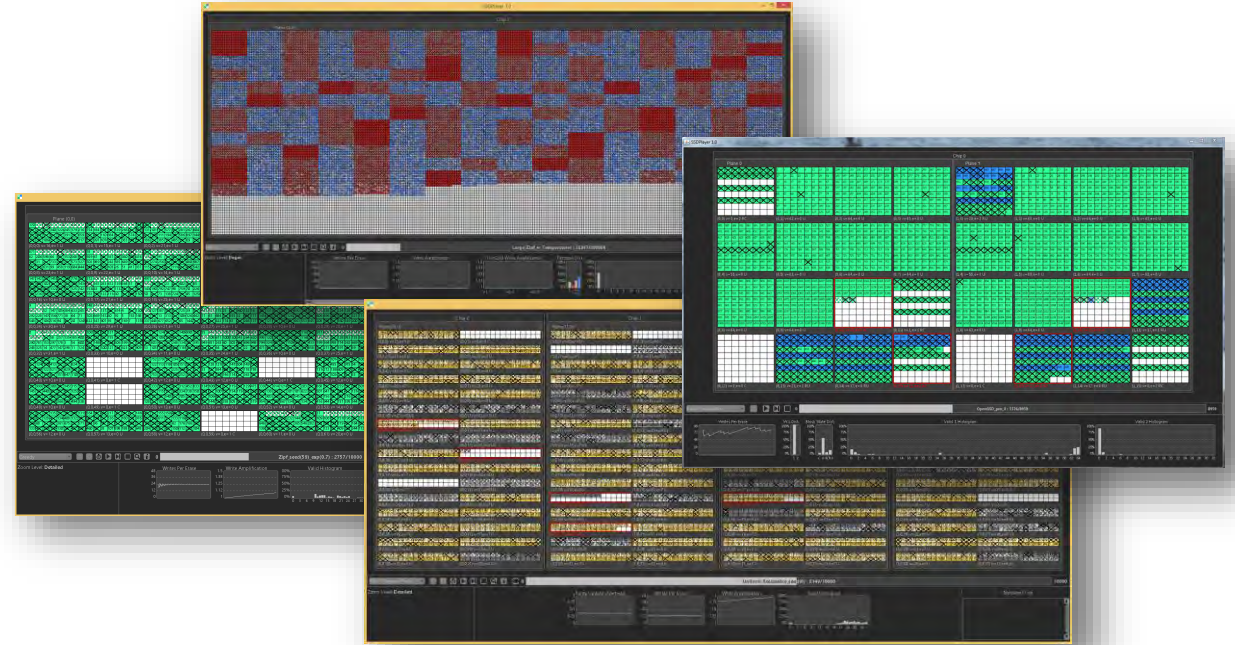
SSDPlayer 1.0
Chip 0
Plane 0 (0)
Large Zipf_w_Temperature : 31947/1000000
Zoom Level: Pages
Write Per Erase
Write Amplification
Logical Write Amplification
Plane 0 (0)
Zoom Level: Detailed
Write Per Erase
Write Amplification
Valid Histogram
Zipf_seed(53)_exp(0.7) : 2757/10000
SSDPlayer 1.0
Chip 0
Plane 0
Plane 1
OpenSSD_pps_0 : 1216/3600
Writes Per Erase
Write Amp
Block State Dist
Valid 1 Histogram
Valid 2 Histogram
Chip 0
Chip 1
Markovic Simulation.pak : 2144/10000
Zoom Level: Detailed
Write Amplification
Valid Histogram
Valid Histogram